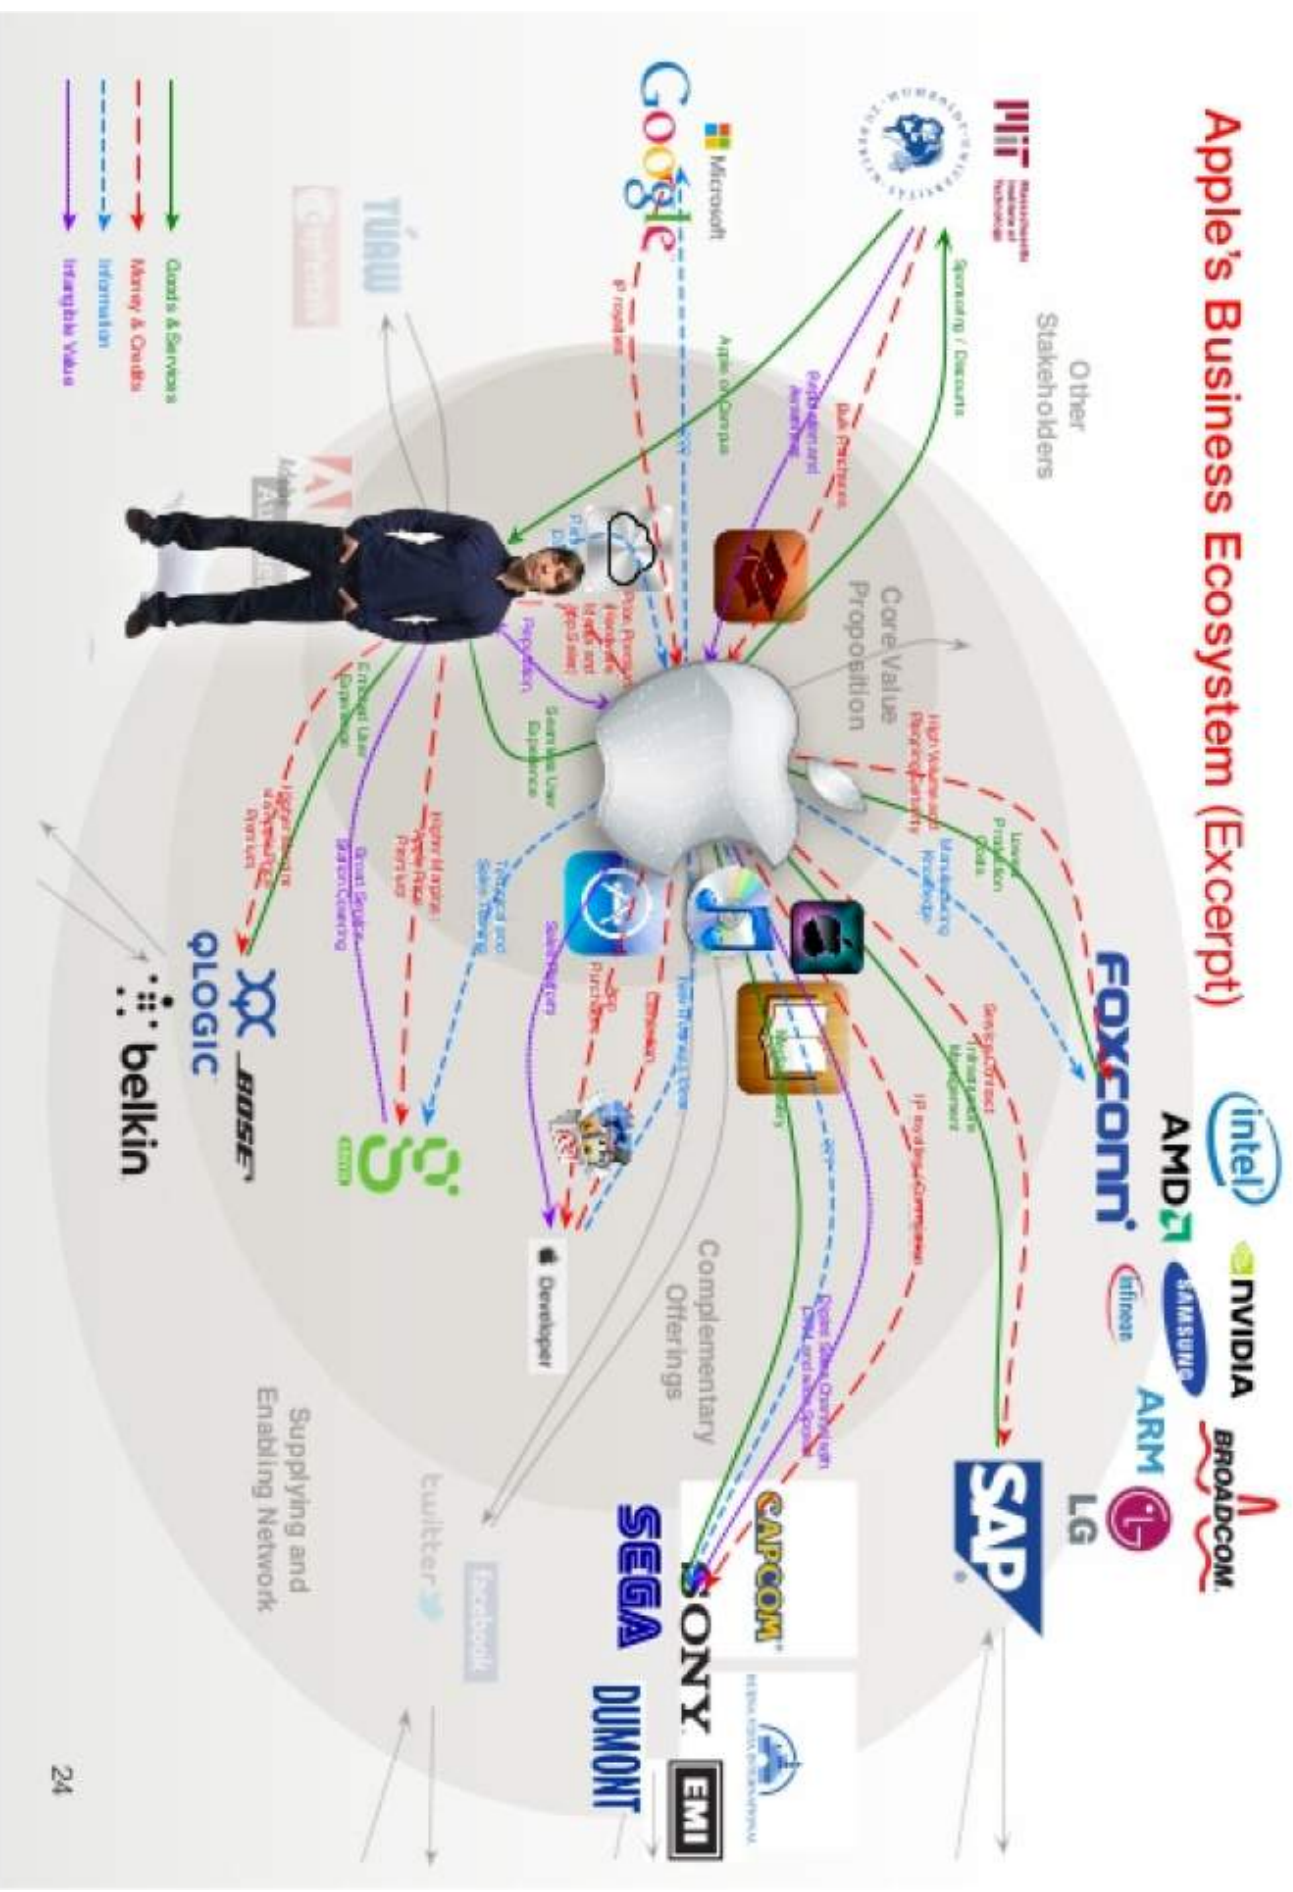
Apple's Business Ecosystem (Excerpt)

Other Stakeholders

Core Value Proposition

Complementary Offerings

Supplying and Enabling Network

MIT Massachusetts Institute of Technology

Microsoft

Google

TUAW

Goods & Services

Money & Credits

Information

Intangible Value

Sponsoring / Discounts

Bulk Purchases

Publication and Awareness

Apple on Campus

IP royalties

Seamless User Experience

Enriched User Experience

Lower Production Costs

High Volume and Planning Certainty

Manufacturing Knowledge

Strategic Contract Management

IP and Brand Compensation

Digital Sales Channels with Data and Analysis

Targeted and Sales Trends

Sales and Data

Distribution

Higher Margin / Apple Price Premium

Brand Spillover / Brand Crossover

Higher Margin / Price Premium

Developer

intel

NVIDIA

AMD

SAMSUNG

BROADCOM

infineon

ARM

LG

FOXCONN

SAP

CAPCOM

SONY

SEGA

DUMONT

EMI

twitter

facebook

BOSE

QLOGIC

belkin

24